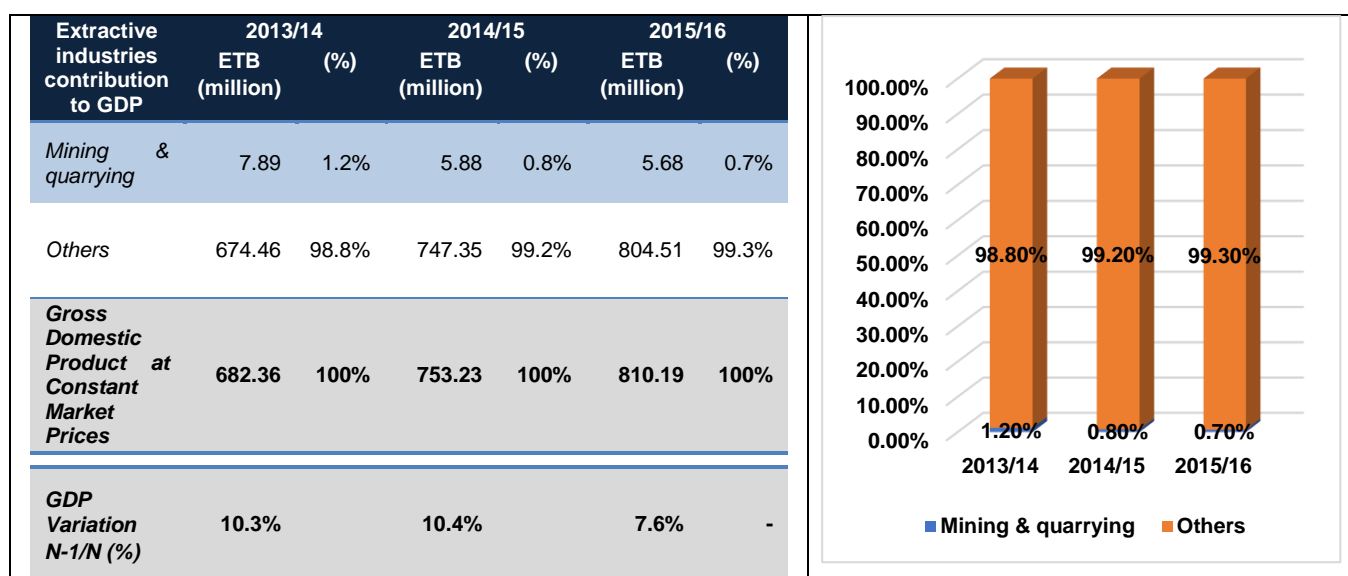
| Extractive industries contribution to GDP | 2013/14 ETB (million) | (%) | 2014/15 ETB (million) | (%) | 2015/16 ETB (million) | (%) |
|---|---|---|---|---|---|---|
| *Mining & quarrying* | 7.89 | 1.2% | 5.88 | 0.8% | 5.68 | 0.7% |
| *Others* | 674.46 | 98.8% | 747.35 | 99.2% | 804.51 | 99.3% |
| ***Gross Domestic Product at Constant Market Prices*** | **682.36** | **100%** | **753.23** | **100%** | **810.19** | **100%** |
| ***GDP Variation N-1/N (%)*** | **10.3%** | | **10.4%** | | **7.6%** | **-** |

100.00%
90.00%
80.00%
70.00%
60.00%
50.00%
40.00%
30.00%
20.00%
10.00%
0.00%

98.80% 99.20% 99.30%
1.20% 0.80% 0.70%
2013/14 2014/15 2015/16

Mining & quarrying Others